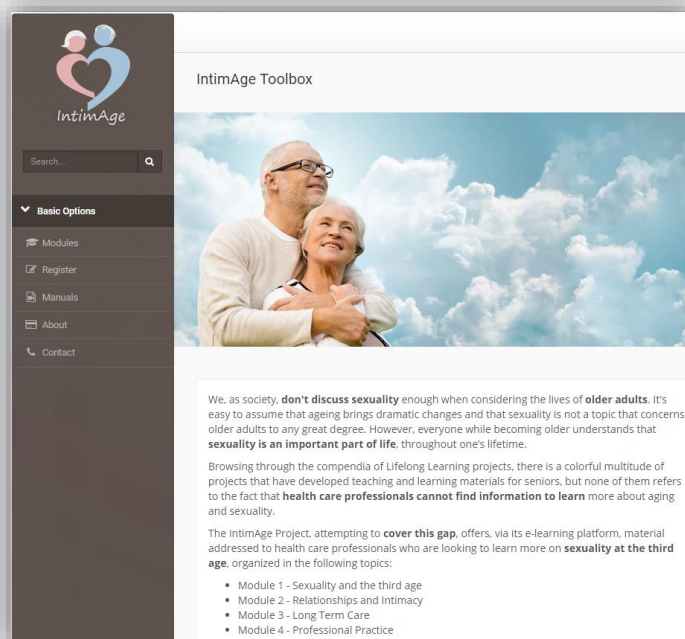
IntimAge

Search...

Basic Options

Modules

Register

Manuals

About

Contact

IntimAge Toolbox

We, as society, **don't discuss sexuality** enough when considering the lives of **older adults**. It's easy to assume that ageing brings dramatic changes and that sexuality is not a topic that concerns older adults to any great degree. However, everyone while becoming older understands that **sexuality is an important part of life**, throughout one's lifetime.

Browsing through the compendia of Lifelong Learning projects, there is a colorful multitude of projects that have developed teaching and learning materials for seniors, but none of them refers to the fact that **health care professionals cannot find information to learn** more about aging and sexuality.

The IntimAge Project, attempting to **cover this gap**, offers, via its e-learning platform, material addressed to health care professionals who are looking to learn more on **sexuality at the third age**, organized in the following topics:

- Module 1 - Sexuality and the third age
- Module 2 - Relationships and Intimacy
- Module 3 - Long Term Care
- Module 4 - Professional Practice